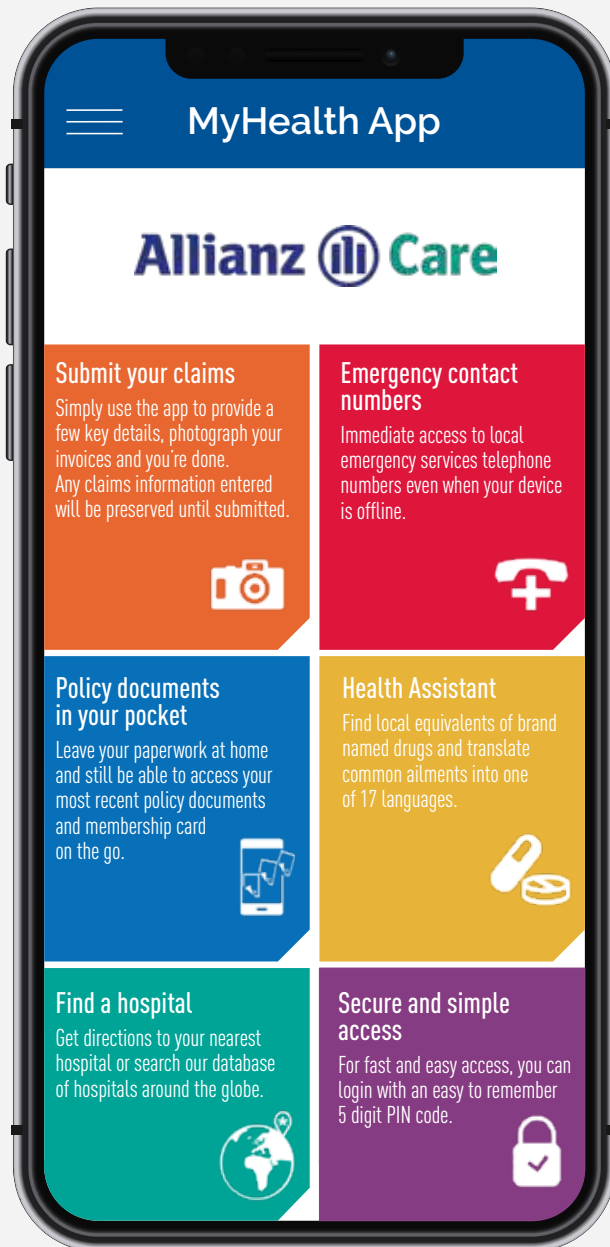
MyHealth App

Allianz Care

Submit your claims
Simply use the app to provide a few key details, photograph your invoices and you're done. Any claims information entered will be preserved until submitted.

Emergency contact numbers
Immediate access to local emergency services telephone numbers even when your device is offline.

Policy documents in your pocket
Leave your paperwork at home and still be able to access your most recent policy documents and membership card on the go.

Health Assistant
Find local equivalents of brand named drugs and translate common ailments into one of 17 languages.

Find a hospital
Get directions to your nearest hospital or search our database of hospitals around the globe.

Secure and simple access
For fast and easy access, you can login with an easy to remember 5 digit PIN code.